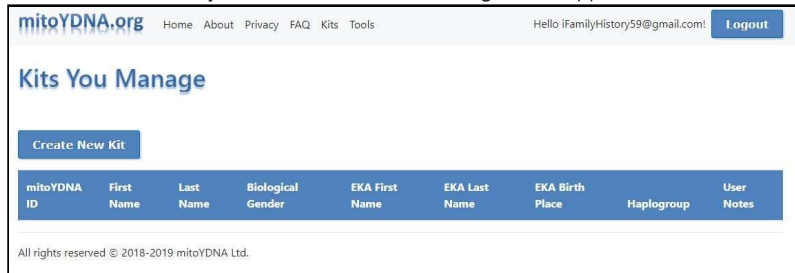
mitoYDNA.org Home About Privacy FAQ Kits Tools Hello iFamilyHistory59@gmail.com! Logout

Kits You Manage

Create New Kit

| mitoYDNA ID | First Name | Last Name | Biological Gender | EKA First Name | EKA Last Name | EKA Birth Place | Haplogroup | User Notes |
|---|---|---|---|---|---|---|---|---|

All rights reserved © 2018-2019 mitoYDNA Ltd.